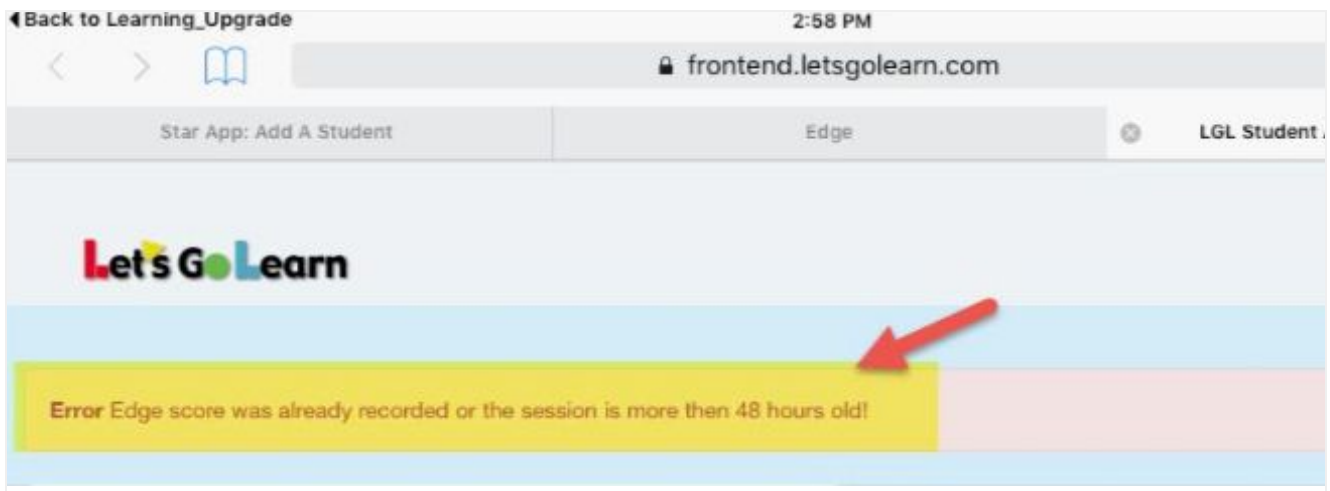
◀Back to Learning_Upgrade

2:58 PM

frontend.letsgolearn.com

Star App: Add A Student

Edge

LGL Student

Let's Go Learn

Error Edge score was already recorded or the session is more then 48 hours old!